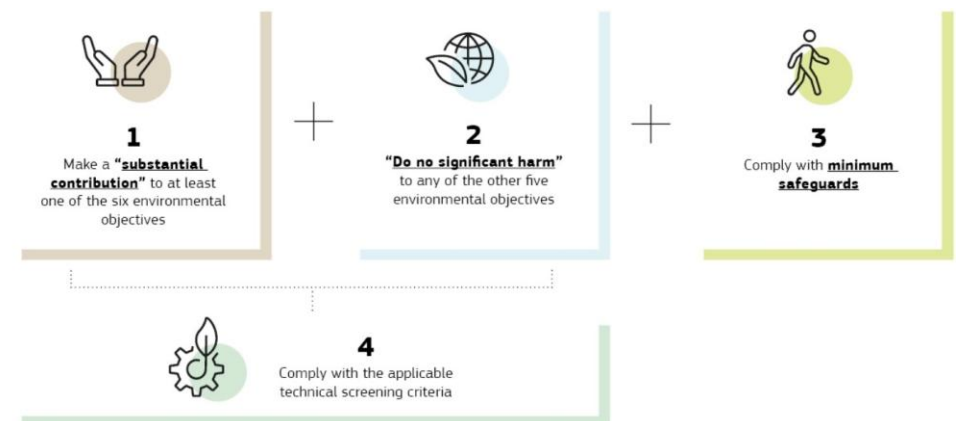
1
Make a **"substantial contribution"** to at least one of the six environmental objectives

+

2
**"Do no significant harm"** to any of the other five environmental objectives

+

3
Comply with **minimum safeguards**

4
Comply with the applicable technical screening criteria